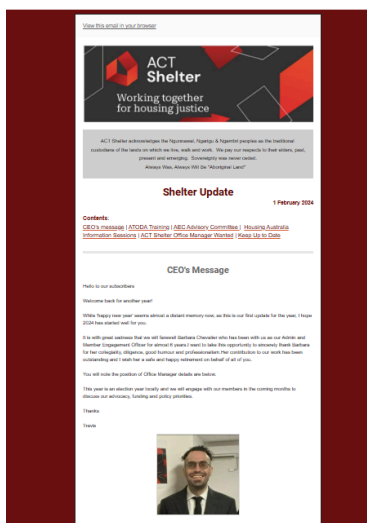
View this email in your browser

ACT Shelter

Working together for housing justice

ACT Shelter acknowledges the Ngunnawal, Ngambri & Ngambri peoples as the traditional custodians of the lands on which we live, walk and work. We pay our respects to their elders, past, present and emerging. Sovereignty was never ceded. Always Was, Always Will Be "Aboriginal Land"

Shelter Update

1 February 2024

Contents:
CEO's message | ATODA Training | AEC Advisory Committee | Housing Australia Information Sessions | ACT Shelter Office Manager Wanted | Keep Up to Date

CEO's Message

Hello to our subscribers

Welcome back for another year!

While 'happy new year' seems almost a distant memory now, as this is our first update for the year, I hope 2024 has started well for you.

It is with great sadness that we bid farewell Barbara Chevalier who has been with us as our Admin and Member Engagement Officer for almost 6 years. I want to take this opportunity to sincerely thank Barbara for her collegiality, diligence, good humour and professionalism. Her contribution to our work has been outstanding and I wish her a safe and happy retirement on behalf of all of you.

You will note the position of Office Manager details are below.

This year is an election year locally and we will engage with our members in the coming months to discuss our advocacy, funding and policy priorities.

Thanks

Travis